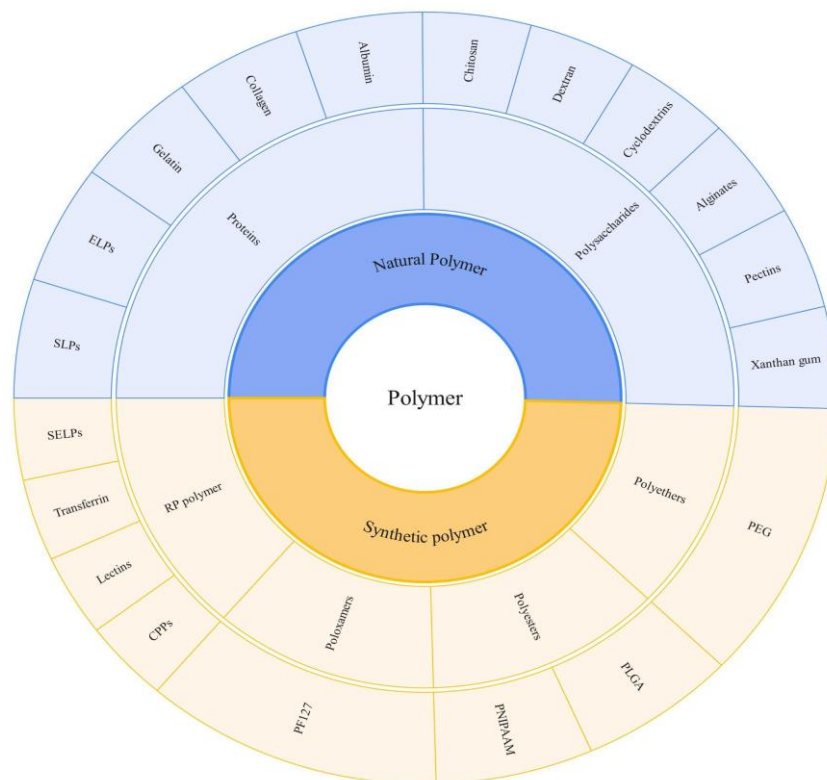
Polymer

Natural Polymer

Synthetic polymer

Proteins

Polysaccharides

RP polymer

Poloxamers

Polyesters

Polyethers

SLPs

ELPs

Gelatin

Collagen

Albumin

Chitosan

Dextran

Cyclodextrins

Alginates

Pectins

Xanthan gum

SELPs

Transferrin

Lectins

CPPs

PF127

PNIPAAM

PLGA

PEG